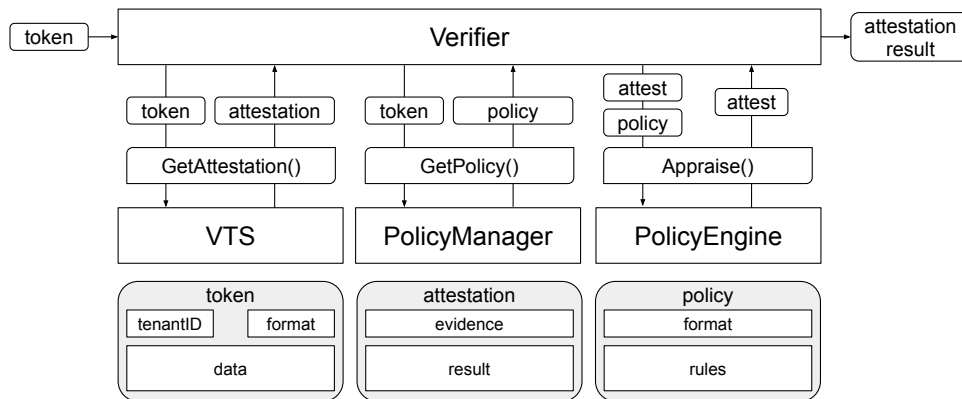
token

Verifier

attestation result

token

attestation

token

policy

attest

policy

attest

GetAttestation()

GetPolicy()

Appraise()

VTS

PolicyManager

PolicyEngine

token
tenantID
format
data

attestation
evidence
result

policy
format
rules